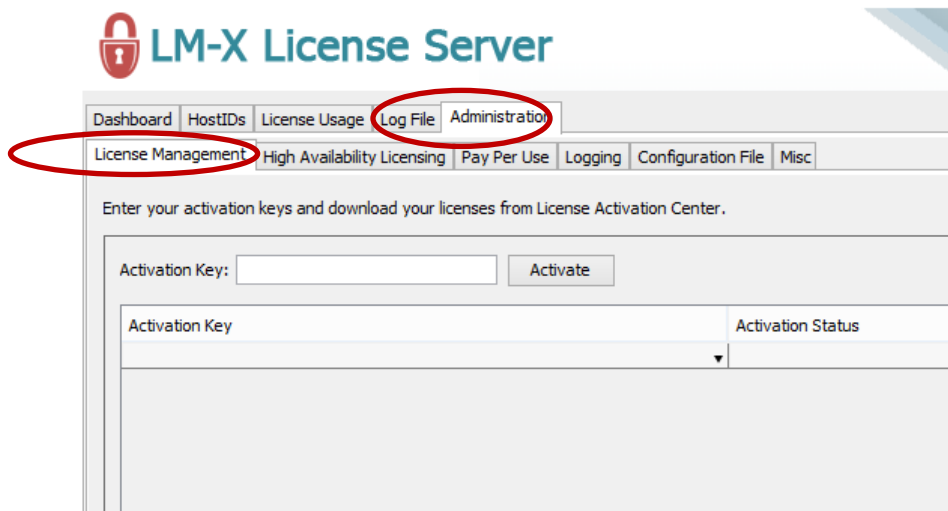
LM-X License Server

Dashboard HostIDs License Usage Log File Administration

License Management High Availability Licensing Pay Per Use Logging Configuration File Misc

Enter your activation keys and download your licenses from License Activation Center.

Activation Key: Activate

| Activation Key | Activation Status |
|---|---|
| | |